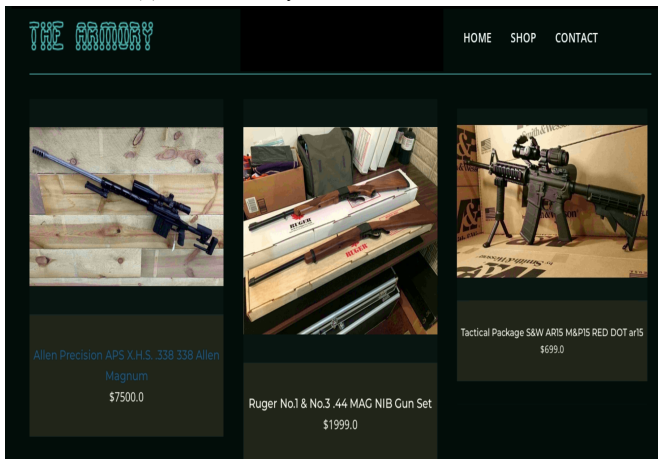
THE ARMORY

HOME SHOP CONTACT

Allen Precision APS X.H.S. .338 338 Allen Magnum

$7500.0

RUGER

RUGER

Ruger No.1 & No.3 .44 MAG NIB Gun Set

$1999.0

Tactical Package S&W AR15 M&P15 RED DOT ar15

$699.0